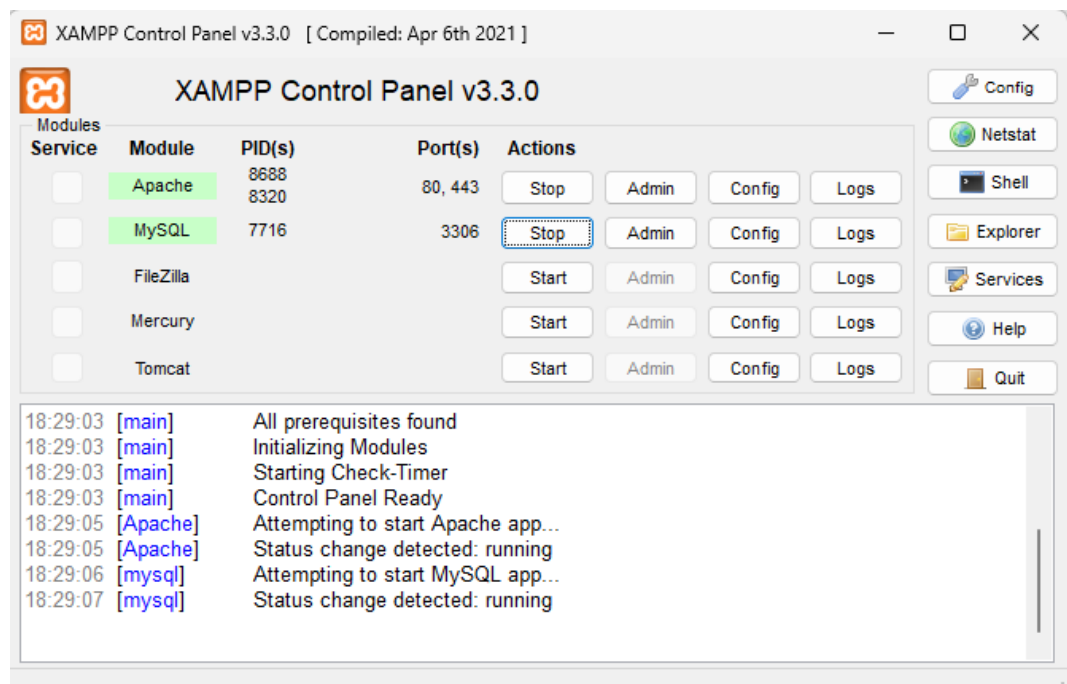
XAMPP Control Panel v3.3.0 [ Compiled: Apr 6th 2021 ]

XAMPP Control Panel v3.3.0

Config
Netstat
Shell
Explorer
Services
Help
Quit

Modules

| Service | Module | PID(s) | Port(s) | Actions | | | |
|---|---|---|---|---|---|---|---|
| | Apache | 8688 8320 | 80, 443 | Stop | Admin | Config | Logs |
| | MySQL | 7716 | 3306 | Stop | Admin | Config | Logs |
| | FileZilla | | | Start | Admin | Config | Logs |
| | Mercury | | | Start | Admin | Config | Logs |
| | Tomcat | | | Start | Admin | Config | Logs |

18:29:03 [main] All prerequisites found
18:29:03 [main] Initializing Modules
18:29:03 [main] Starting Check-Timer
18:29:03 [main] Control Panel Ready
18:29:05 [Apache] Attempting to start Apache app...
18:29:05 [Apache] Status change detected: running
18:29:06 [mysql] Attempting to start MySQL app...
18:29:07 [mysql] Status change detected: running